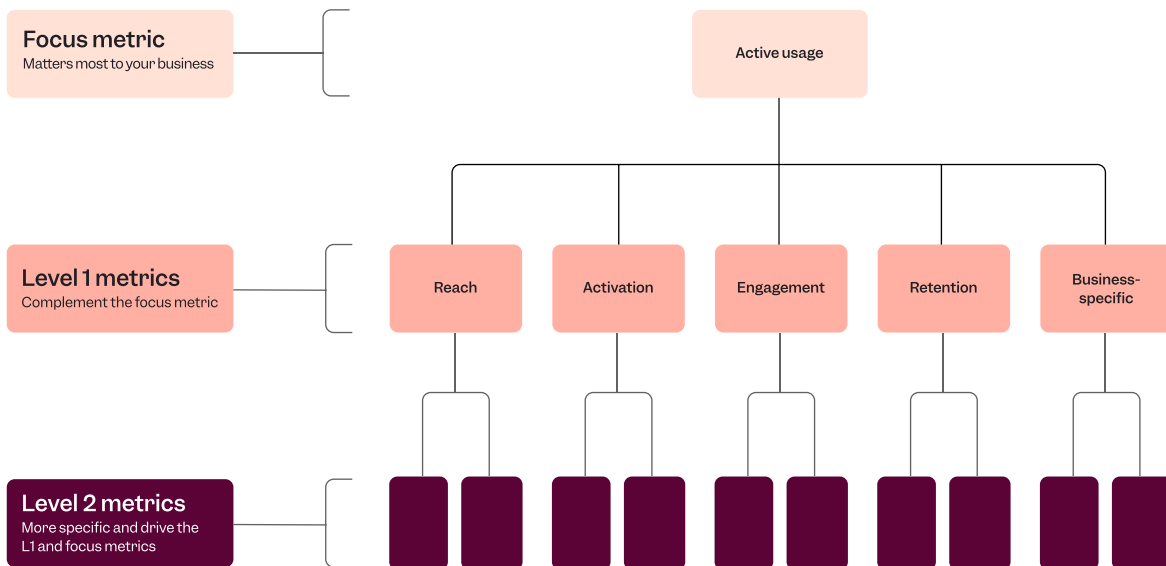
Focus metric
Matters most to your business

Level 1 metrics
Complement the focus metric

Level 2 metrics
More specific and drive the L1 and focus metrics

Active usage

Reach

Activation

Engagement

Retention

Business-specific